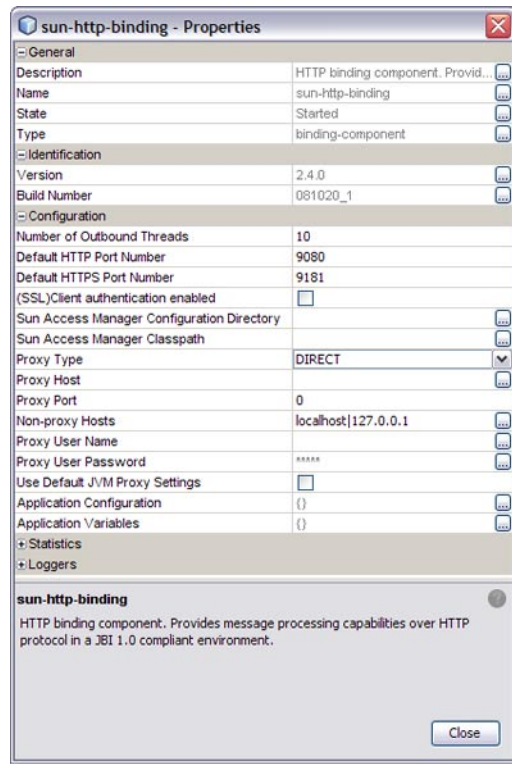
sun-http-binding - Properties

⊟General

| | |
|---|---|
| Description | HTTP binding component. Provid... |
| Name | sun-http-binding |
| State | Started |
| Type | binding-component |

⊟Identification

| | |
|---|---|
| Version | 2.4.0 |
| Build Number | 081020_1 |

⊟Configuration

| | |
|---|---|
| Number of Outbound Threads | 10 |
| Default HTTP Port Number | 9080 |
| Default HTTPS Port Number | 9181 |
| (SSL)Client authentication enabled | |
| Sun Access Manager Configuration Directory | |
| Sun Access Manager Classpath | |
| Proxy Type | DIRECT |
| Proxy Host | |
| Proxy Port | 0 |
| Non-proxy Hosts | localhost\|127.0.0.1 |
| Proxy User Name | |
| Proxy User Password | ***** |
| Use Default JVM Proxy Settings | |
| Application Configuration | {} |
| Application Variables | {} |

⊞Statistics

⊞Loggers

sun-http-binding

HTTP binding component. Provides message processing capabilities over HTTP protocol in a JBI 1.0 compliant environment.

Close